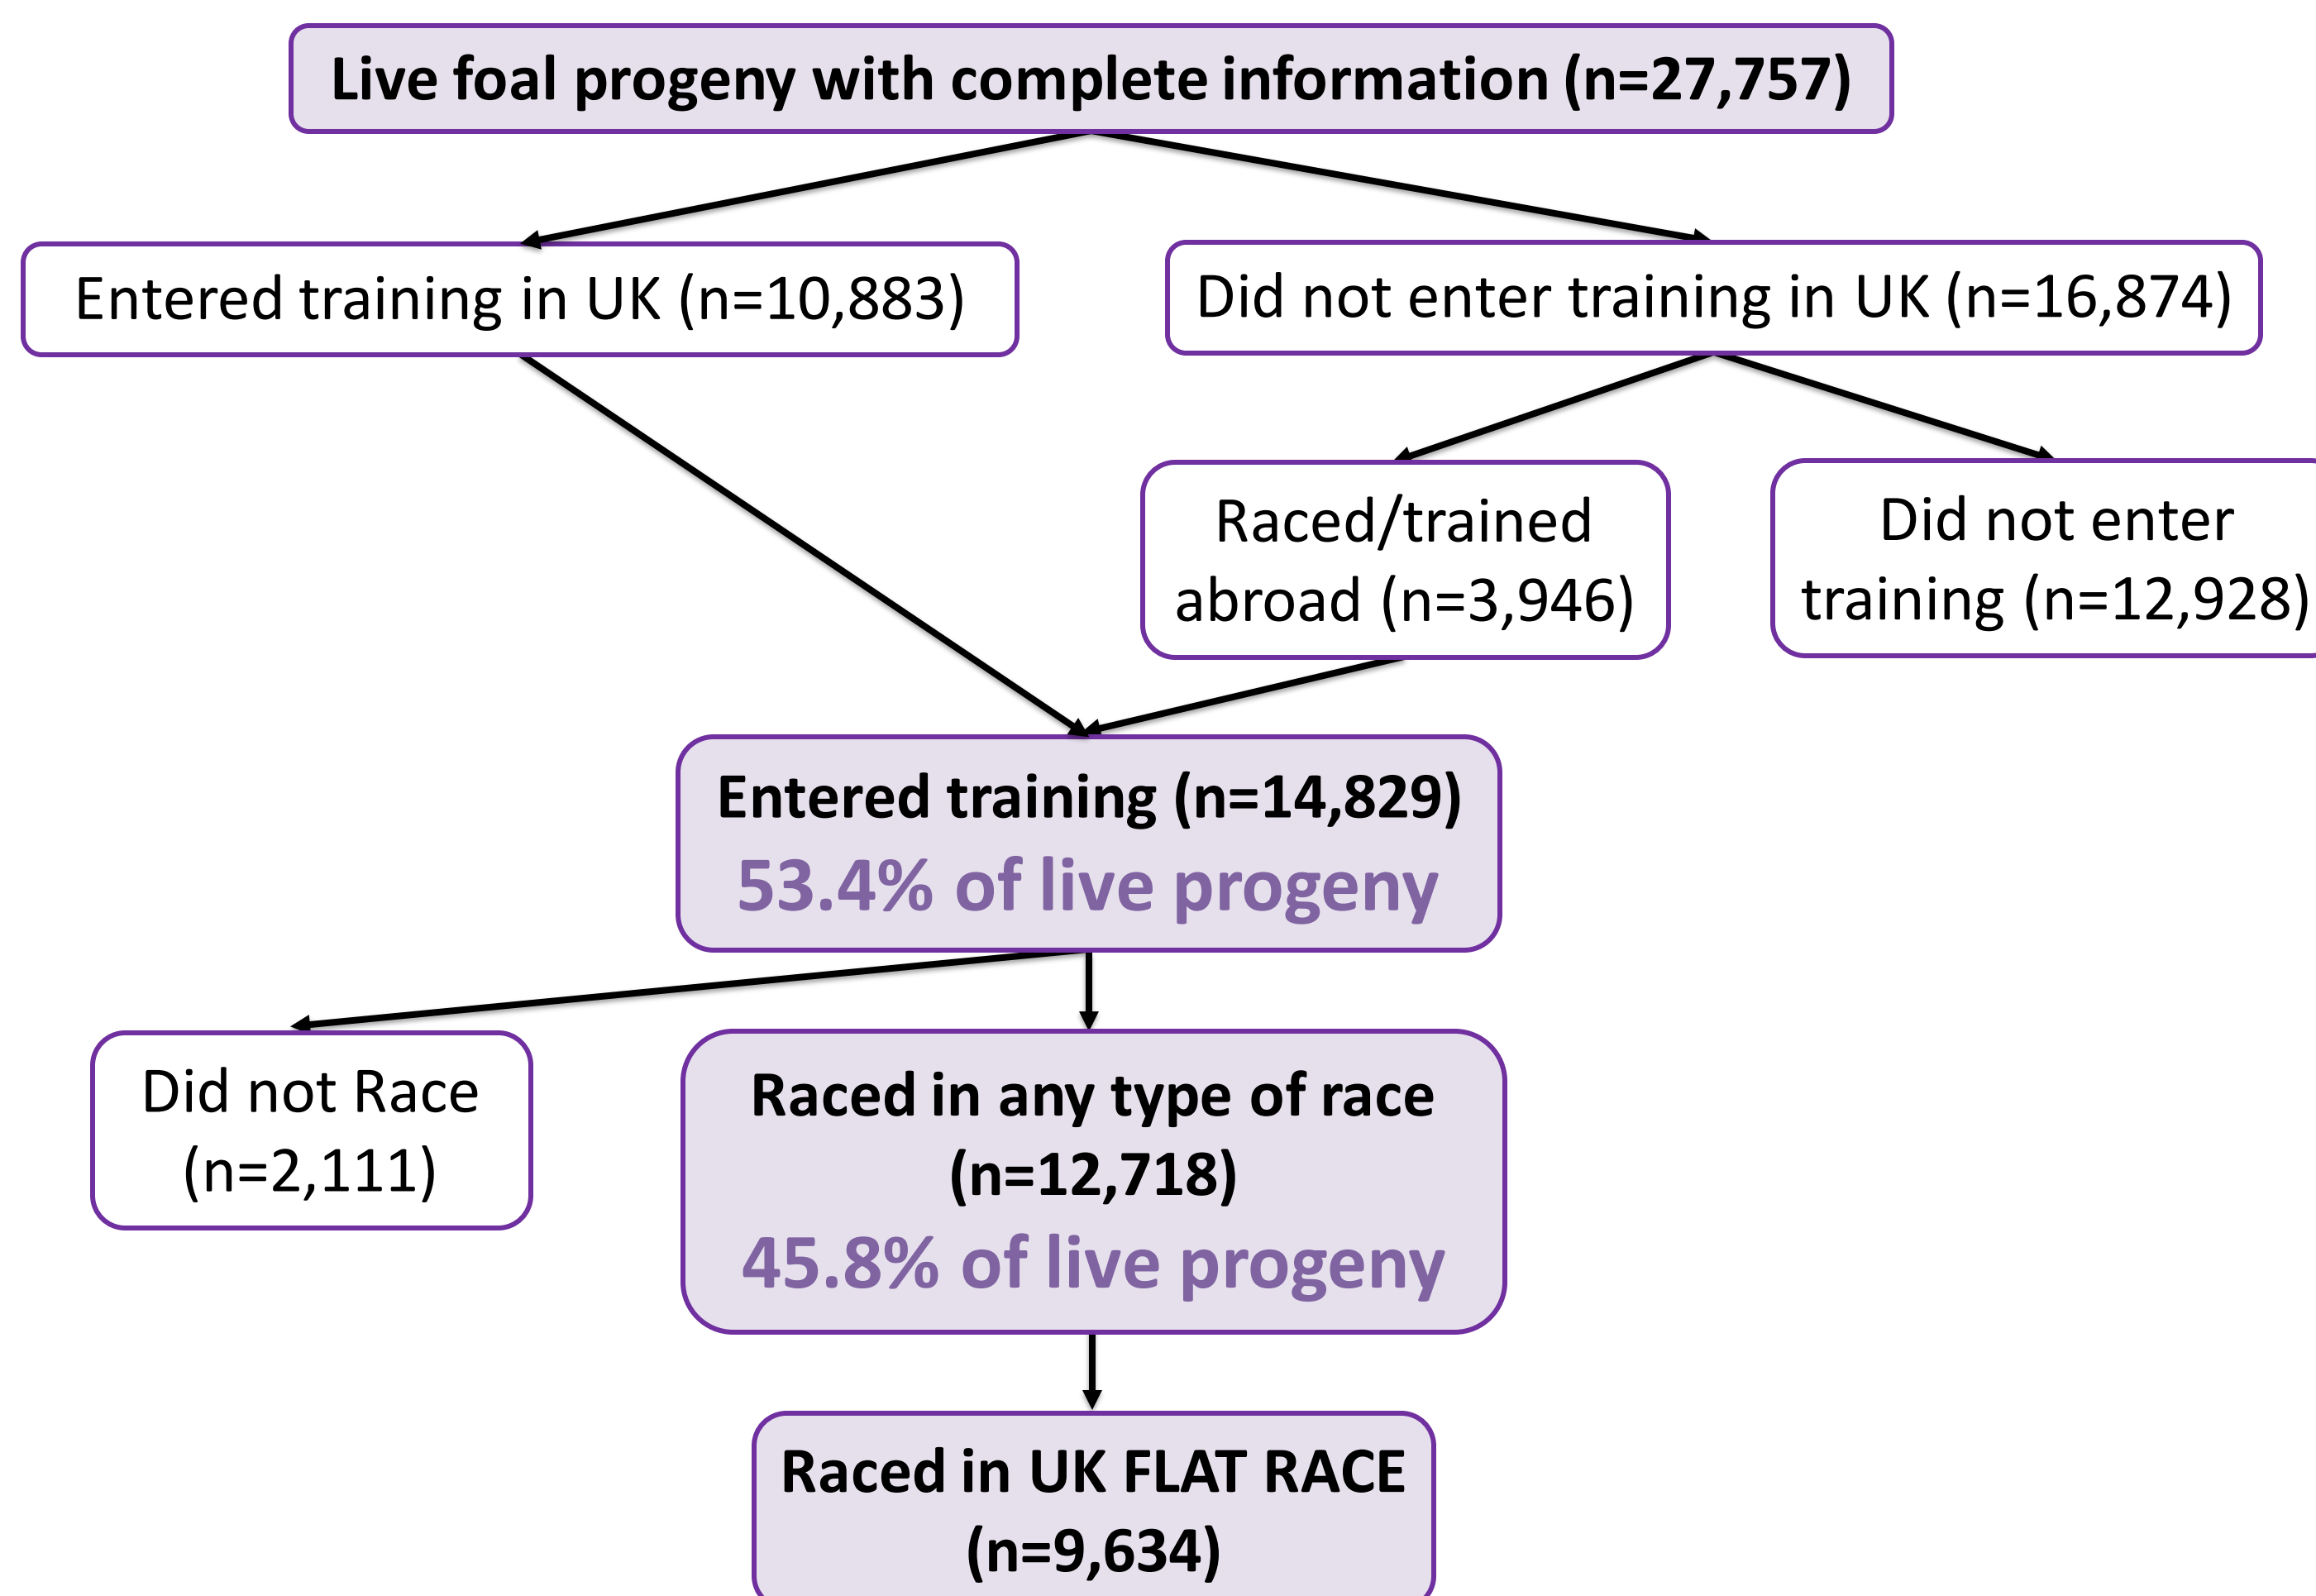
Live foal progeny with complete information (n=27,757)

Entered training in UK (n=10,883)

Did not enter training in UK (n=16,874)

Raced/trained abroad (n=3,946)

Did not enter training (n=12,928)

Entered training (n=14,829)
53.4% of live progeny

Did not Race (n=2,111)

Raced in any type of race (n=12,718)
45.8% of live progeny

Raced in UK FLAT RACE (n=9,634)